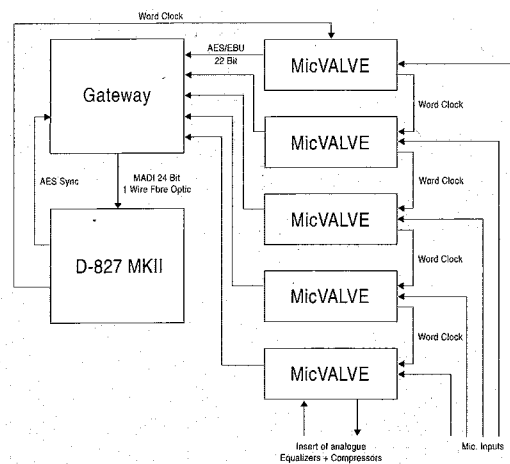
Word Clock

AES/EBU
22 Bit

MicVALVE

Gateway

Word Clock

MicVALVE

MADI 24 Bit
1 Wire Fibre Optic

AES Sync

Word Clock

MicVALVE

D-827 MKII

Word Clock

MicVALVE

Word Clock

MicVALVE

Insert of analogue
Equalizers + Compressors

Mic. Inputs